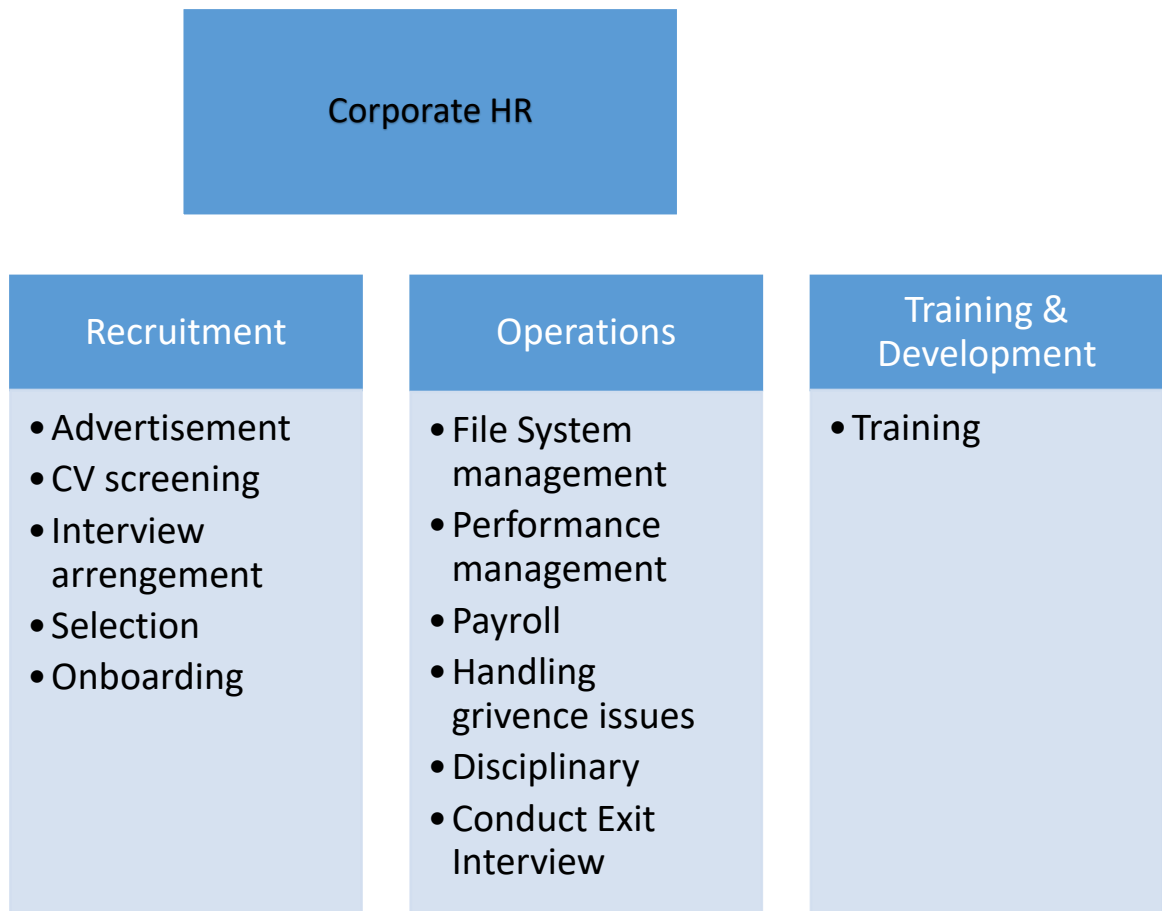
Corporate HR

Recruitment

- Advertisement
- CV screening
- Interview arrengement
- Selection
- Onboarding

Operations

- File System management
- Performance management
- Payroll
- Handling grivence issues
- Disciplinary
- Conduct Exit Interview

Training & Development

- Training